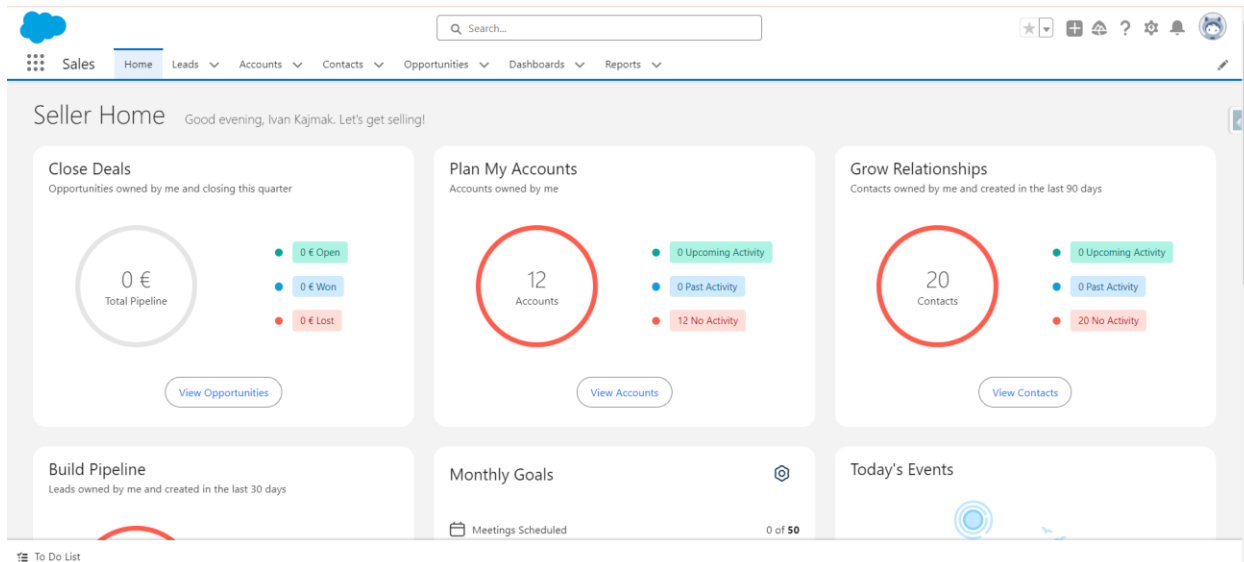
Search...

Sales Home Leads Accounts Contacts Opportunities Dashboards Reports

Seller Home Good evening, Ivan Kajmak. Let's get selling!

Close Deals
Opportunities owned by me and closing this quarter

0 €
Total Pipeline

0 € Open
0 € Won
0 € Lost

View Opportunities

Plan My Accounts
Accounts owned by me

12
Accounts

0 Upcoming Activity
0 Past Activity
12 No Activity

View Accounts

Grow Relationships
Contacts owned by me and created in the last 90 days

20
Contacts

0 Upcoming Activity
0 Past Activity
20 No Activity

View Contacts

Build Pipeline
Leads owned by me and created in the last 30 days

Monthly Goals

Meetings Scheduled 0 of 50

Today's Events

To Do List